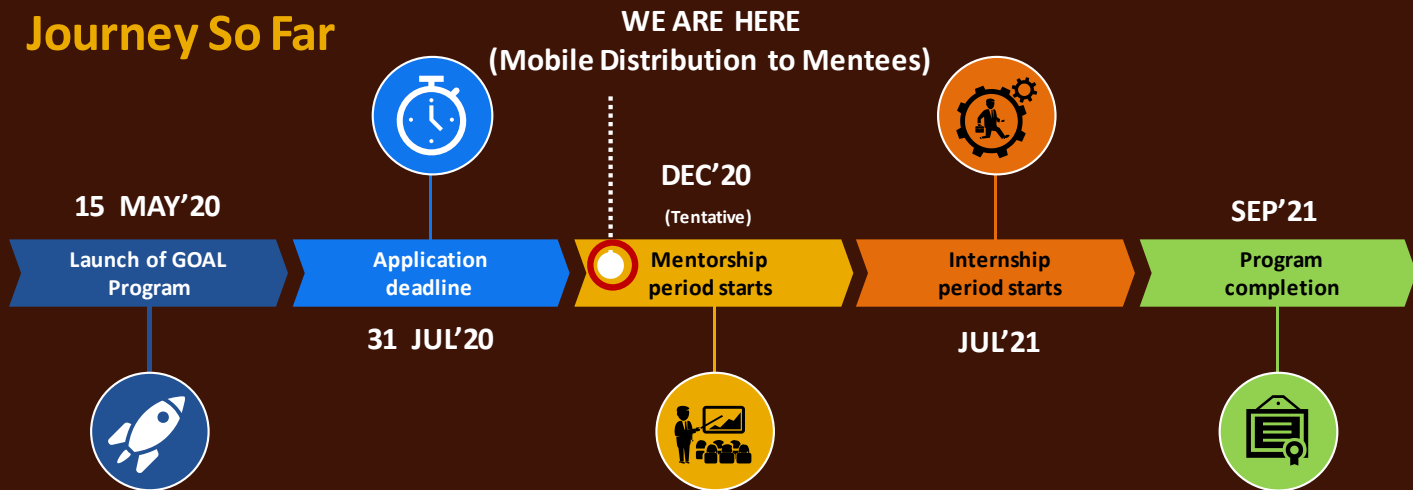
Journey So Far

WE ARE HERE
(Mobile Distribution to Mentees)

15 MAY'20

DEC'20
(Tentative)

SEP'21

Launch of GOAL Program

Application deadline

Mentorship period starts

Internship period starts

Program completion

31 JUL'20

JUL'21